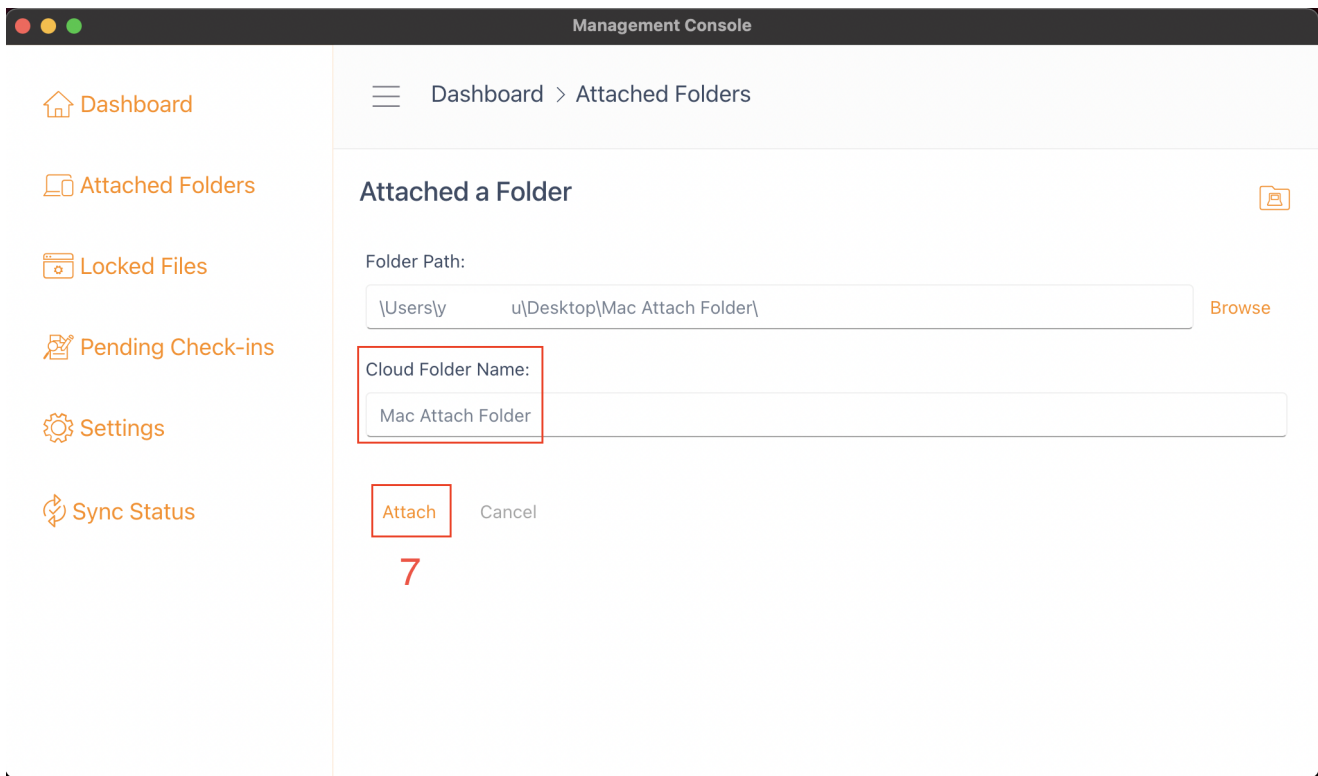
Management Console

Dashboard

Attached Folders

Locked Files

Pending Check-ins

Settings

Sync Status

Dashboard > Attached Folders

Attached a Folder

Folder Path:

\Users\y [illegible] u\Desktop\Mac Attach Folder\

Browse

Cloud Folder Name:

Mac Attach Folder

Attach

Cancel

7